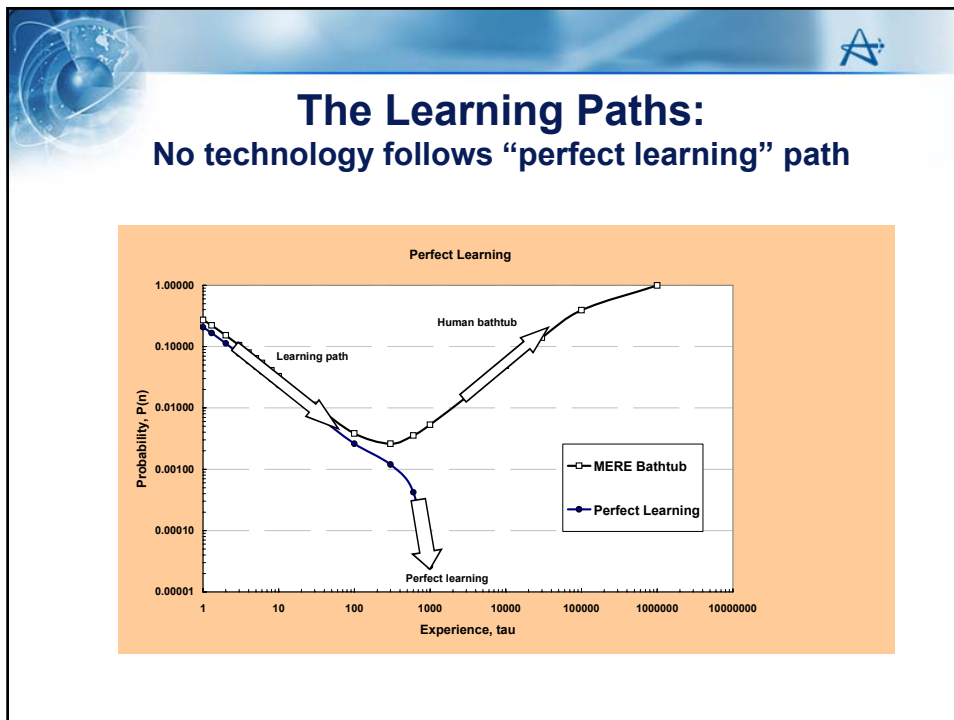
The Learning Paths:
No technology follows “perfect learning” path

Perfect Learning

1.00000
0.10000
0.01000
0.00100
0.00010
0.00001

Probability, P(n)

Human bathtub

Learning path

Perfect learning

MERE Bathtub
Perfect Learning

1
10
100
1000
10000
100000
1000000
10000000

Experience, tau